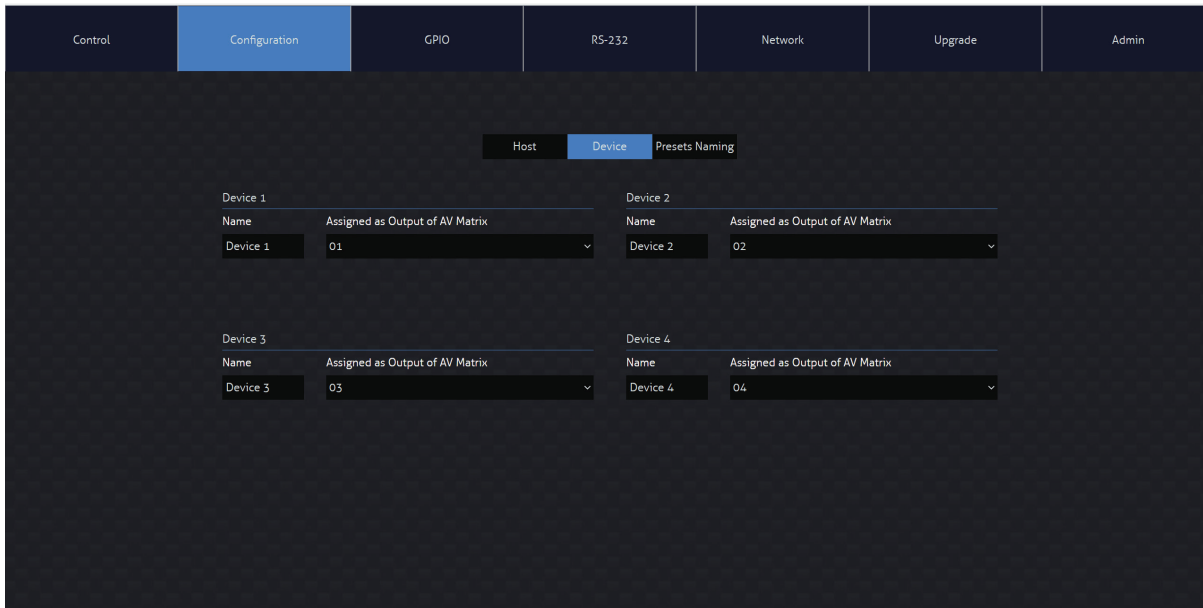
Control Configuration GPIO RS-232 Network Upgrade Admin

Host Device Presets Naming

Device 1
Name Assigned as Output of AV Matrix
Device 1 01

Device 2
Name Assigned as Output of AV Matrix
Device 2 02

Device 3
Name Assigned as Output of AV Matrix
Device 3 03

Device 4
Name Assigned as Output of AV Matrix
Device 4 04